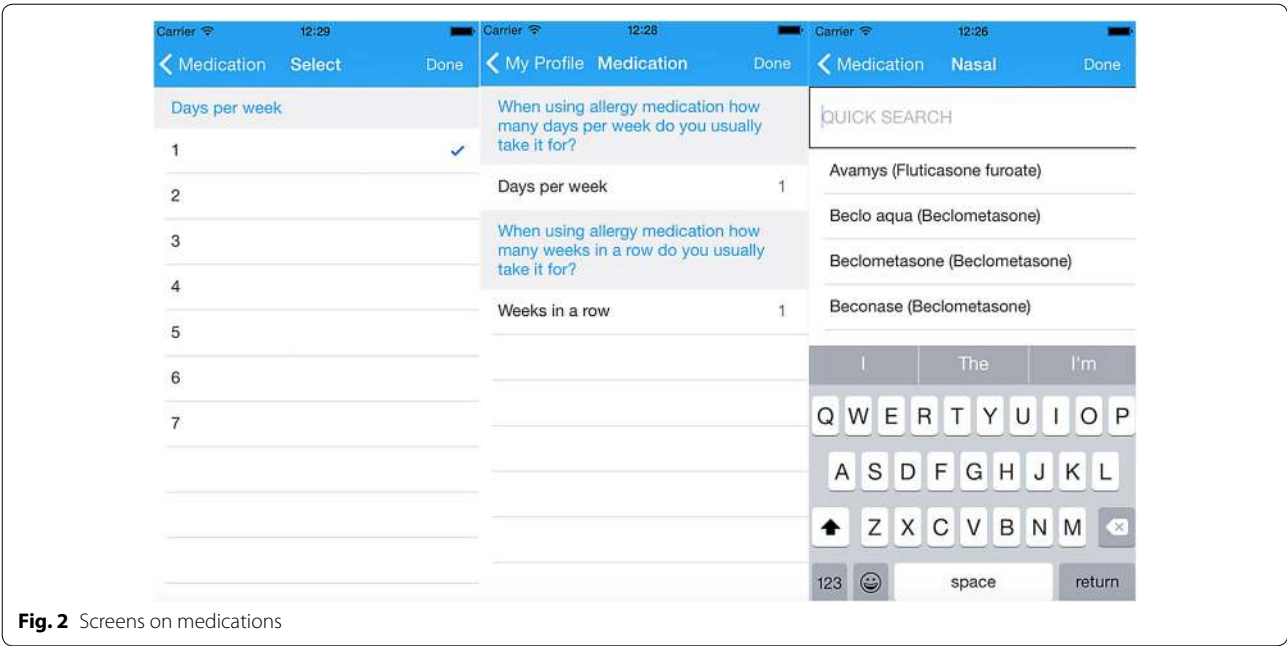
Carrier 12:29

Medication Select Done

Days per week

1 ✓

2

3

4

5

6

7

Carrier 12:28

My Profile Medication Done

When using allergy medication how many days per week do you usually take it for?

Days per week 1

When using allergy medication how many weeks in a row do you usually take it for?

Weeks in a row 1

Carrier 12:26

Medication Nasal Done

QUICK SEARCH

Avamys (Fluticasone furoate)

Beclo aqua (Beclometasone)

Beclometasone (Beclometasone)

Beconase (Beclometasone)

I The I'm

Q W E R T Y U I O P

A S D F G H J K L

Z X C V B N M

123 space return

**Fig. 2** Screens on medications